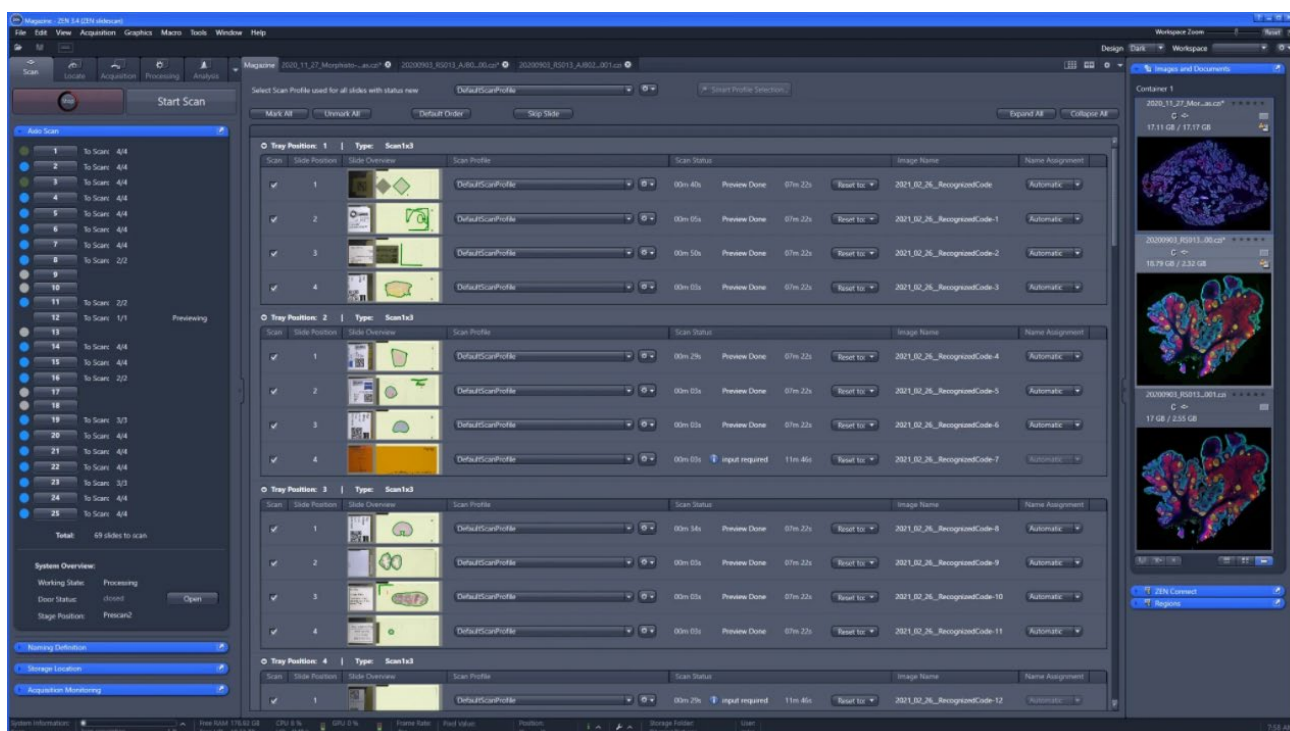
Magazine - ZEN 3.4 (ZEN slidescan)
File Edit View Acquisition Graphics Macro Tools Window Help
Workspace Zoom
Reset
Design Dark Workspace

Scan Locate Acquisition Processing Analysis

Start Scan

Auto Scan

| | | |
|---|---|---|
| 1 | To Scan 4/4 | |
| 2 | To Scan 4/4 | |
| 3 | To Scan 4/4 | |
| 4 | To Scan 4/4 | |
| 5 | To Scan 4/4 | |
| 6 | To Scan 4/4 | |
| 7 | To Scan 4/4 | |
| 8 | To Scan 2/2 | |
| 9 | | |
| 10 | | |
| 11 | To Scan 2/2 | |
| 12 | To Scan 1/1 | Previewing |
| 13 | | |
| 14 | To Scan 4/4 | |
| 15 | To Scan 4/4 | |
| 16 | To Scan 2/2 | |
| 17 | | |
| 18 | | |
| 19 | To Scan 3/3 | |
| 20 | To Scan 4/4 | |
| 21 | To Scan 4/4 | |
| 22 | To Scan 4/4 | |
| 23 | To Scan 3/3 | |
| 24 | To Scan 4/4 | |
| 25 | To Scan 4/4 | |

Total: 69 slides to scan

System Overview:
Working State: Processing
Door Status: closed Open
Stage Position: Prescan2

Naming Definition
Storage Location
Acquisition Monitoring

Magazine 2020_11_27_Morphisto-...as.czi* 20200903_RS013_AJ80...00.czi* 20200903_RS013_AJ802...001.czi

Select Scan Profile used for all slides with status new DefaultScanProfile Smart Profile Selection

Mark All Unmark All Default Order Skip Slide Expand All Collapse All

Tray Position: 1 | Type: Scan1x3

| Scan | Slide Position | Slide Overview | Scan Profile | Scan Status | | | | Image Name | Name Assignment |
|---|---|---|---|---|---|---|---|---|---|
| ✔ | 1 | | DefaultScanProfile | 00m 40s | Preview Done | 07m 22s | Reset to: | 2021_02_26_RecognizedCode | Automatic |
| ✔ | 2 | | DefaultScanProfile | 00m 05s | Preview Done | 07m 22s | Reset to: | 2021_02_26_RecognizedCode-1 | Automatic |
| ✔ | 3 | | DefaultScanProfile | 00m 50s | Preview Done | 07m 22s | Reset to: | 2021_02_26_RecognizedCode-2 | Automatic |
| ✔ | 4 | | DefaultScanProfile | 00m 03s | Preview Done | 07m 22s | Reset to: | 2021_02_26_RecognizedCode-3 | Automatic |

Tray Position: 2 | Type: Scan1x3

| Scan | Slide Position | Slide Overview | Scan Profile | Scan Status | | | | Image Name | Name Assignment |
|---|---|---|---|---|---|---|---|---|---|
| ✔ | 1 | | DefaultScanProfile | 00m 29s | Preview Done | 07m 22s | Reset to: | 2021_02_26_RecognizedCode-4 | Automatic |
| ✔ | 2 | | DefaultScanProfile | 00m 03s | Preview Done | 07m 22s | Reset to: | 2021_02_26_RecognizedCode-5 | Automatic |
| ✔ | 3 | | DefaultScanProfile | 00m 03s | Preview Done | 07m 22s | Reset to: | 2021_02_26_RecognizedCode-6 | Automatic |
| ✔ | 4 | | DefaultScanProfile | 00m 03s | input required | 11m 46s | | 2021_02_26_RecognizedCode-7 | Automatic |

Tray Position: 3 | Type: Scan1x3

| Scan | Slide Position | Slide Overview | Scan Profile | Scan Status | | | | Image Name | Name Assignment |
|---|---|---|---|---|---|---|---|---|---|
| ✔ | 1 | | DefaultScanProfile | 00m 34s | Preview Done | 07m 22s | Reset to: | 2021_02_26_RecognizedCode-8 | Automatic |
| ✔ | 2 | | DefaultScanProfile | 00m 03s | Preview Done | 07m 22s | Reset to: | 2021_02_26_RecognizedCode-9 | Automatic |
| ✔ | 3 | | DefaultScanProfile | 00m 03s | Preview Done | 07m 22s | Reset to: | 2021_02_26_RecognizedCode-10 | Automatic |
| ✔ | 4 | | DefaultScanProfile | 00m 03s | Preview Done | 07m 22s | Reset to: | 2021_02_26_RecognizedCode-11 | Automatic |

Tray Position: 4 | Type: Scan1x3

| Scan | Slide Position | Slide Overview | Scan Profile | Scan Status | | | Image Name | Name Assignment |
|---|---|---|---|---|---|---|---|---|
| ✔ | 1 | | DefaultScanProfile | 00m 29s | input required | 11m 46s | 2021_02_26_RecognizedCode-12 | Automatic |

Images and Documents
Container 1
2020_11_27_Mor...as.czi*
17.11 GB / 17.17 GB
20200903_RS013...00.czi*
18.79 GB / 2.32 GB
20200903_RS013...001.czi
17 GB / 2.55 GB

ZEN Connect
Regions

System Information: Free RAM 176.63 GB CPU 8 % GPU 0 % Frame Rate Pixel Value Position Storage Folder User
7:58 AM